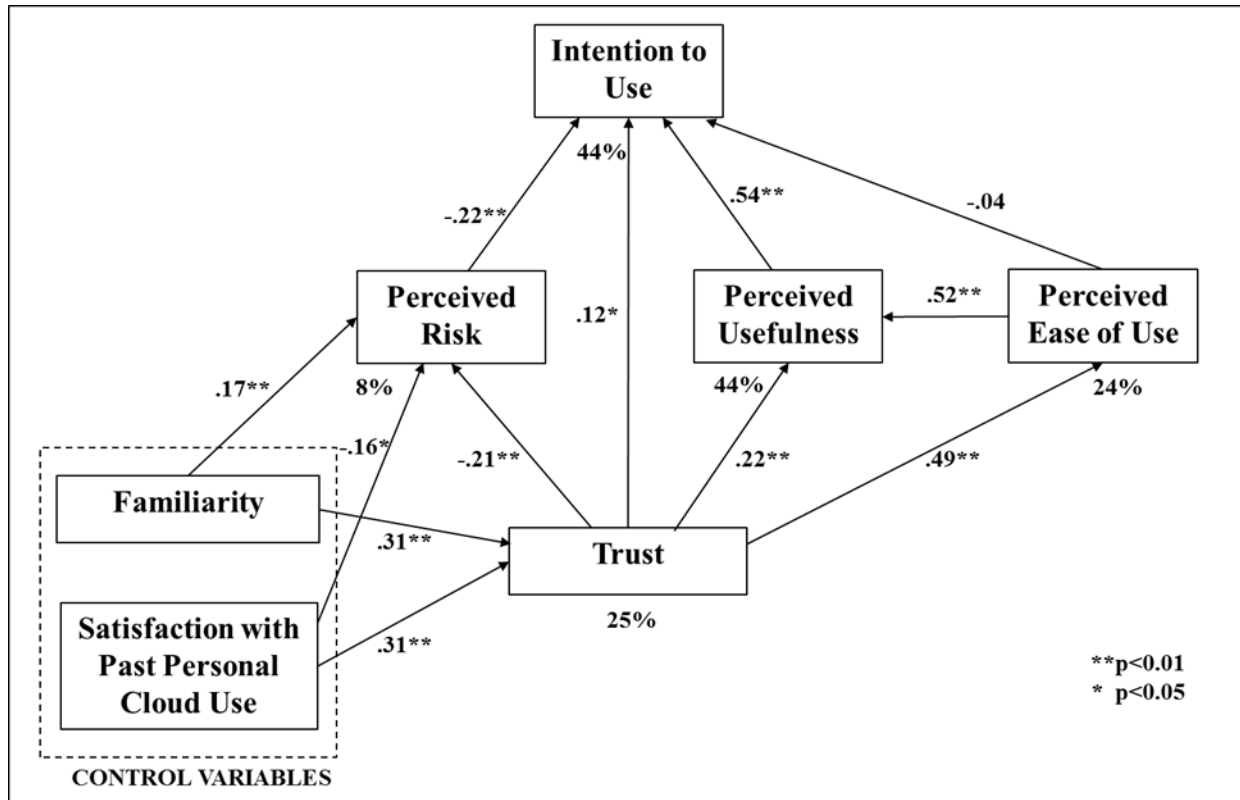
Intention to Use

44%

-.22**

.12*

.54**

-.04

Perceived Risk

Perceived Usefulness

.52**

Perceived Ease of Use

.17**

8%

44%

24%

-.16*

-.21**

.22**

.49**

Familiarity

.31**

Trust

Satisfaction with Past Personal Cloud Use

.31**

25%

**p<0.01
* p<0.05

CONTROL VARIABLES